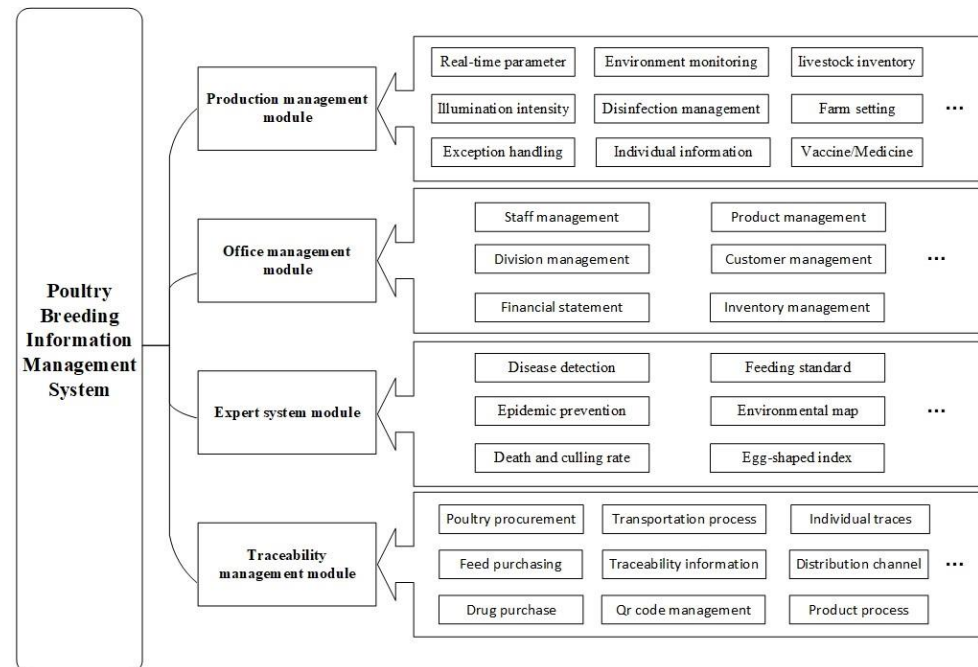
Poultry Breeding Information Management System

Production management module

Real-time parameter
Environment monitoring
livestock inventory
Illumination intensity
Disinfection management
Farm setting
...
Exception handling
Individual information
Vaccine/Medicine

Office management module

Staff management
Product management
Division management
Customer management
...
Financial statement
Inventory management

Expert system module

Disease detection
Feeding standard
Epidemic prevention
Environmental map
...
Death and culling rate
Egg-shaped index

Traceability management module

Poultry procurement
Transportation process
Individual traces
Feed purchasing
Traceability information
Distribution channel
...
Drug purchase
Qr code management
Product process